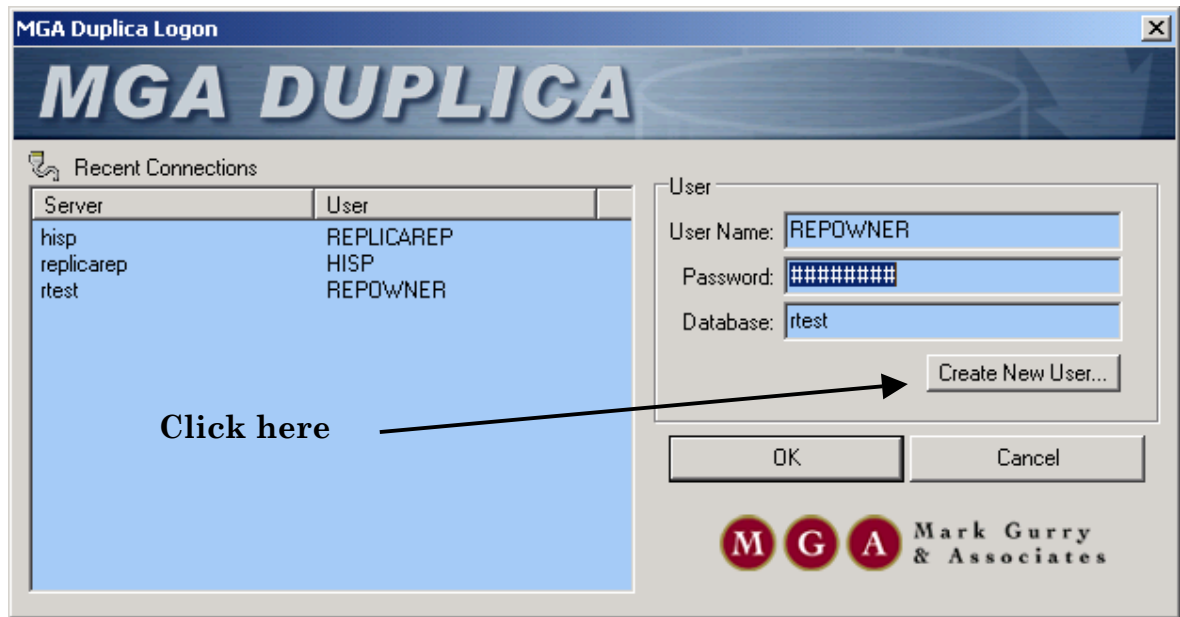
MGA Duplica Logon

MGA DUPLICA

Recent Connections

| Server | User |
|---|---|
| hisp | REPLICAREP |
| replicarep | HISP |
| rtest | REPOWNER |

User

User Name: REPOWNER

Password: #########

Database: rtest

Create New User...

Click here

OK

Cancel

M G A Mark Gurry & Associates